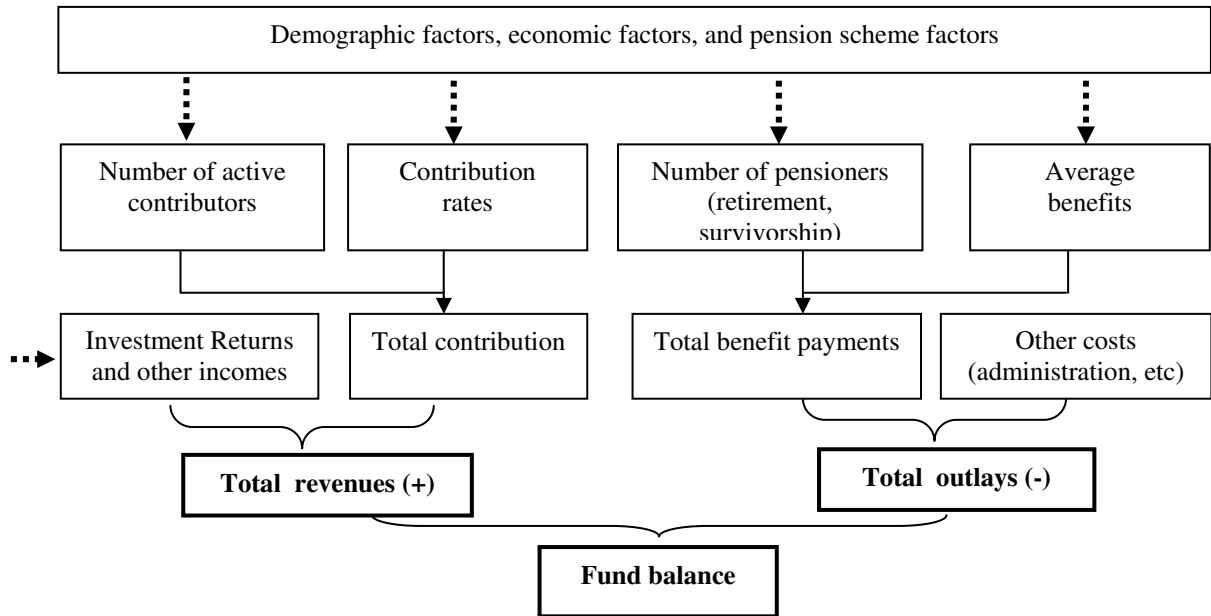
Demographic factors, economic factors, and pension scheme factors

Number of active contributors

Contribution rates

Number of pensioners (retirement, survivorship)

Average benefits

Investment Returns and other incomes

Total contribution

Total benefit payments

Other costs (administration, etc)

Total revenues (+)

Total outlays (-)

Fund balance